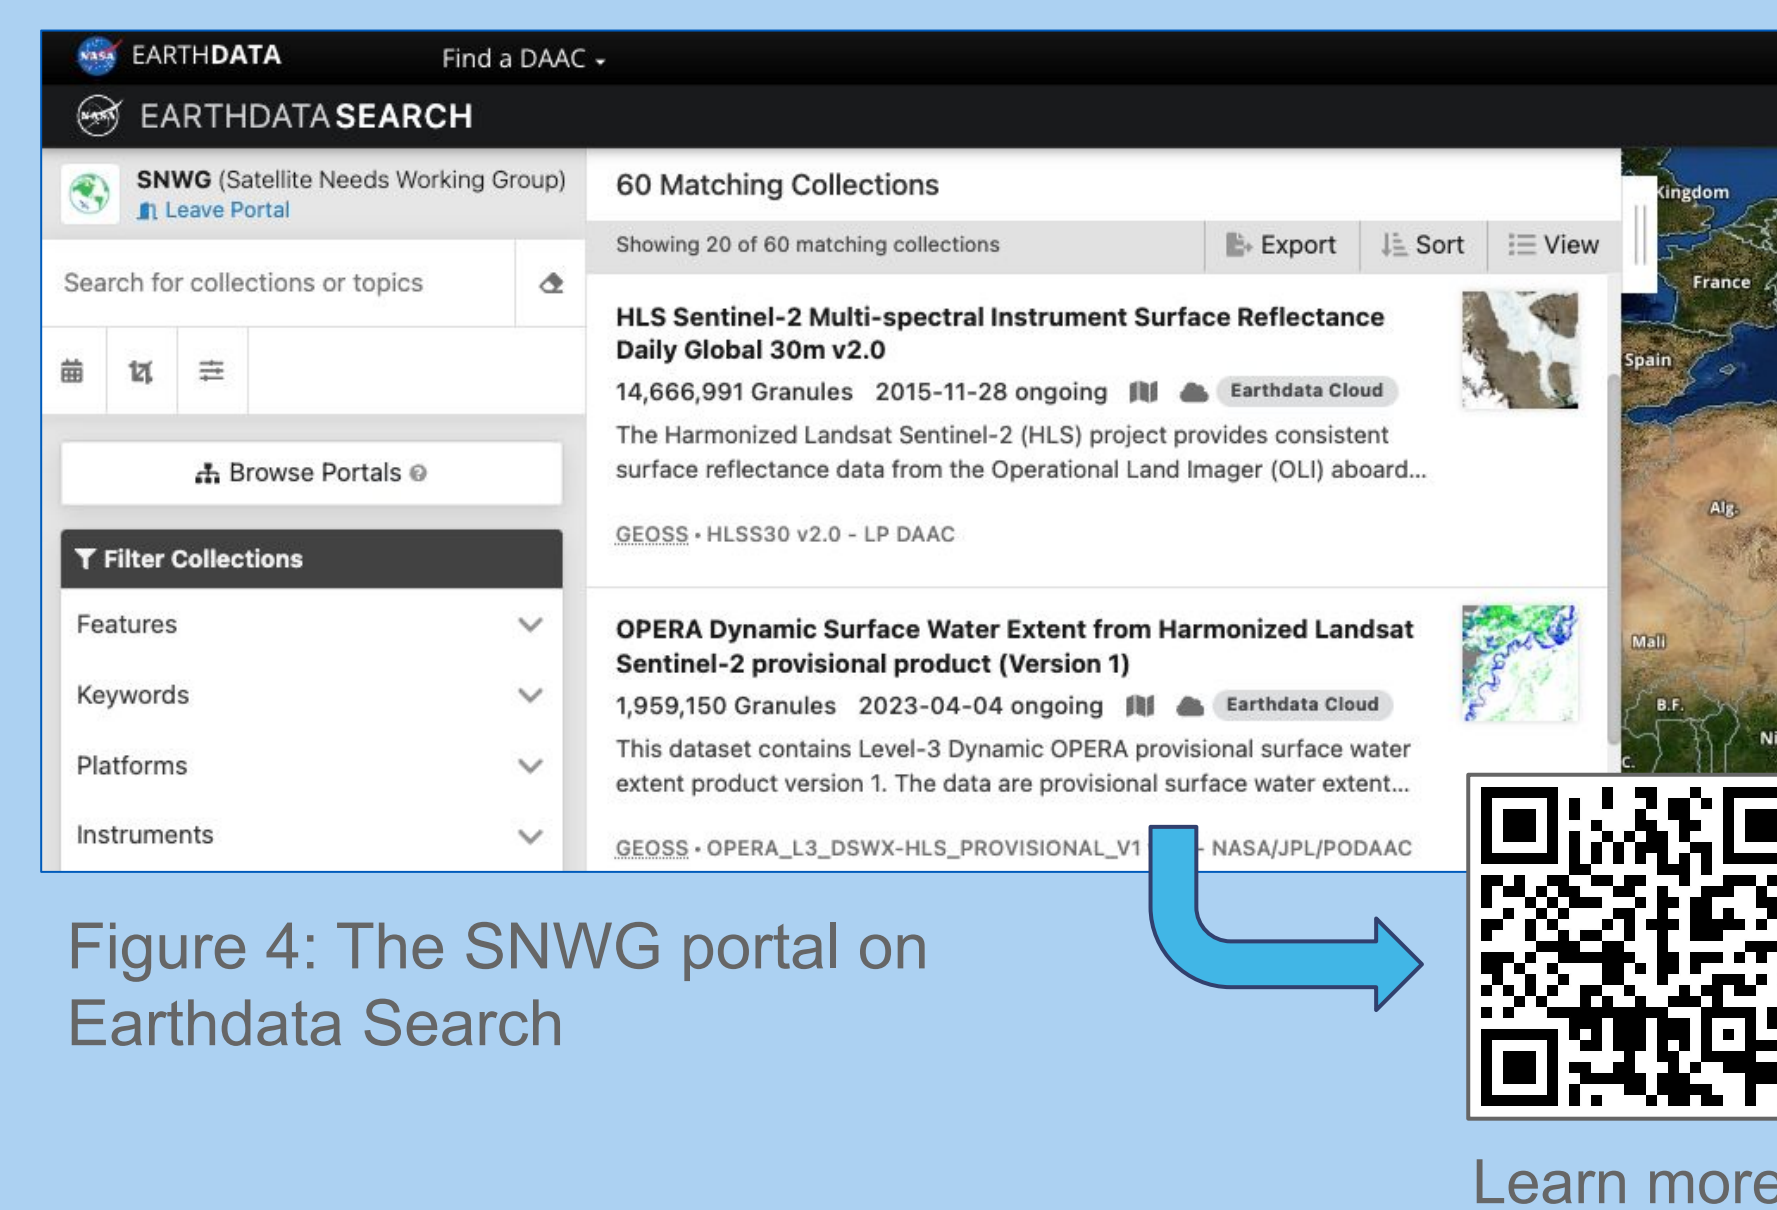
EARTHDATA Find a DAAC

EARTHDATA SEARCH

SNWG (Satellite Needs Working Group)
Leave Portal

Search for collections or topics

Browse Portals

Filter Collections

Features

Keywords

Platforms

Instruments

60 Matching Collections

Showing 20 of 60 matching collections

Export Sort View

HLS Sentinel-2 Multi-spectral Instrument Surface Reflectance Daily Global 30m v2.0

14,666,991 Granules 2015-11-28 ongoing Earthdata Cloud

The Harmonized Landsat Sentinel-2 (HLS) project provides consistent surface reflectance data from the Operational Land Imager (OLI) aboard...

GEOSS • HLSS30 v2.0 - LP DAAC

OPERA Dynamic Surface Water Extent from Harmonized Landsat Sentinel-2 provisional product (Version 1)

1,959,150 Granules 2023-04-04 ongoing Earthdata Cloud

This dataset contains Level-3 Dynamic OPERA provisional surface water extent product version 1. The data are provisional surface water extent...

GEOSS • OPERA_L3_DSWX-HLS_PROVISIONAL_V1 - NASA/JPL/PODAAC

Kingdom
France
Spain
Alg.
Mali
B.F.
C.
Ni

Figure 4: The SNWG portal on Earthdata Search

Learn more